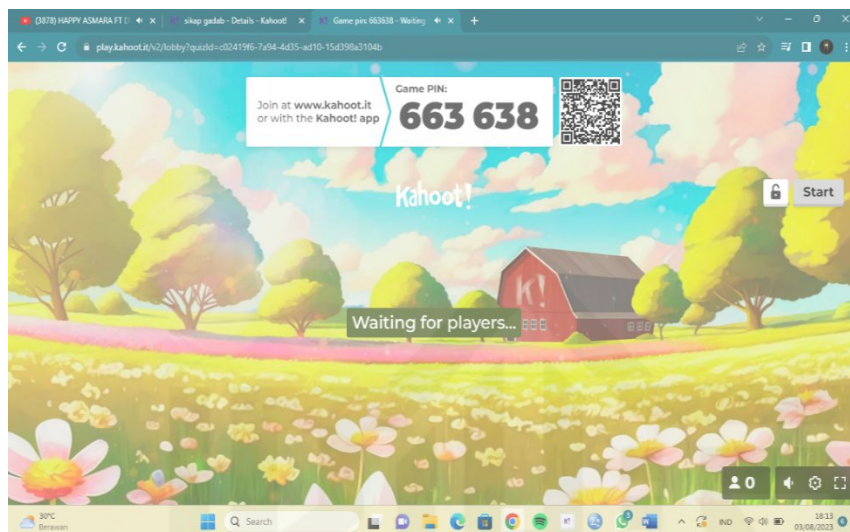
(3878) HAPPY ASMARA FT D
sikap gadab - Details - Kahoot!
Game pin: 663638 - Waiting
play.kahoot.it/v2/lobby?quizId=c02419f6-7a94-4d35-ad10-15d398a3104b

Join at www.kahoot.it or with the Kahoot! app
Game PIN:
663 638

Kahoot!
Start

Waiting for players...

0

30°C
Berawan
Search
IND
18:13
03/08/2023